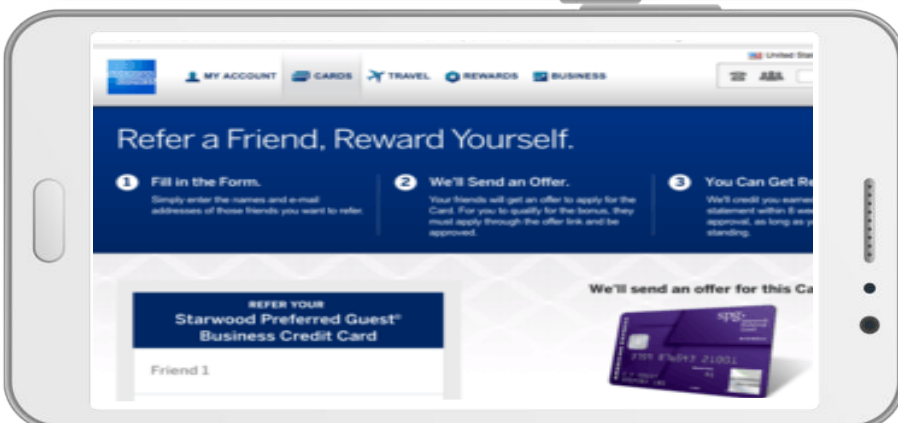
United Sta

MY ACCOUNT CARDS TRAVEL REWARDS BUSINESS

Refer a Friend, Reward Yourself.

1 Fill in the Form.
Simply enter the names and e-mail addresses of those friends you want to refer.

2 We'll Send an Offer.
Your friends will get an offer to apply for the Card. For you to qualify for the bonus, they must apply through the offer link and be approved.

3 You Can Get Re
We'll credit you earne statement within 8 wee approval, as long as y standing.

REFER YOUR
Starwood Preferred Guest®
Business Credit Card

Friend 1

We'll send an offer for this Ca

spg